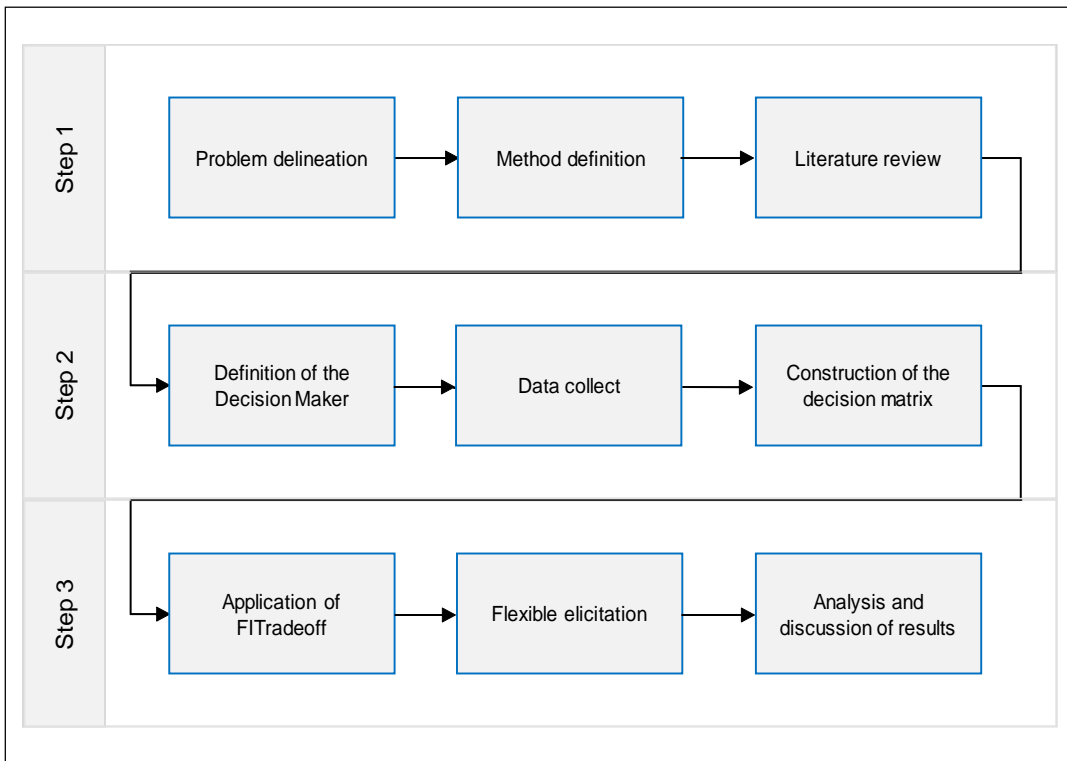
Step 1

Problem delineation

Method definition

Literature review

Step 2

Definition of the Decision Maker

Data collect

Construction of the decision matrix

Step 3

Application of FITradeoff

Flexible elicitation

Analysis and discussion of results